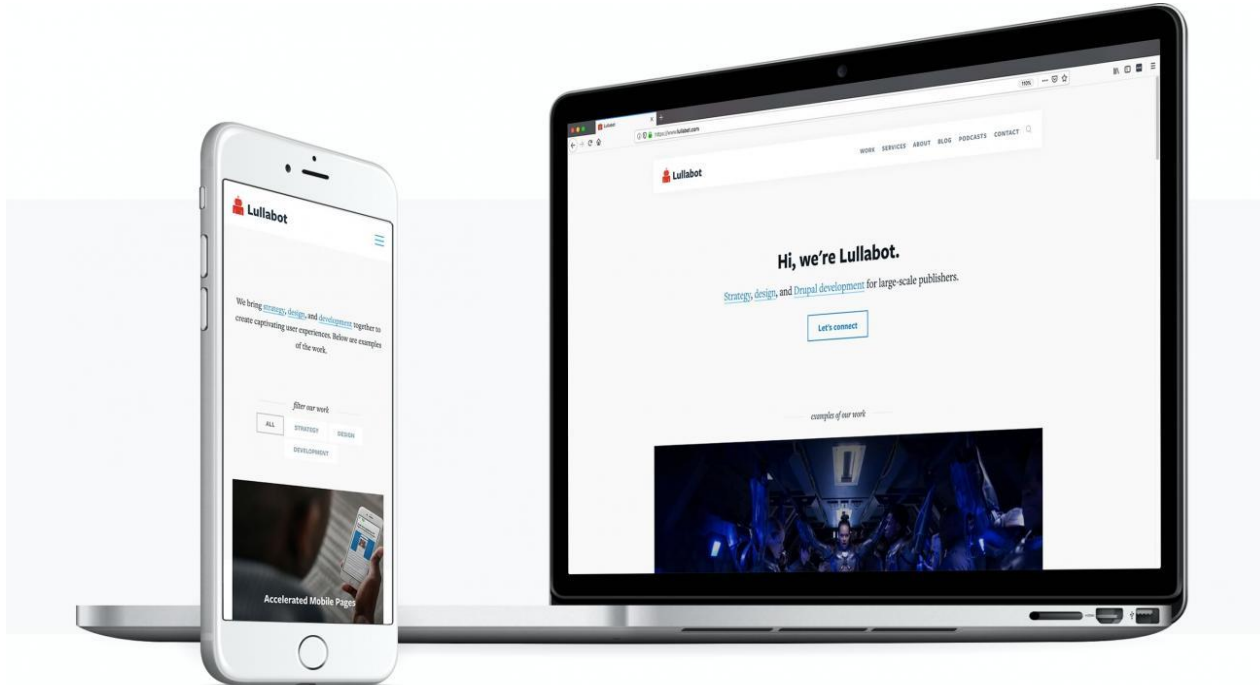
Lullabot

We bring strategy, design, and development together to create captivating user experiences. Below are examples of the work.

filter our work

ALL
STRATEGY
DESIGN
DEVELOPMENT

Accelerated Mobile Pages

Lullabot

https://www.lullabot.com

110%

Lullabot

WORK SERVICES ABOUT BLOG PODCASTS CONTACT

Hi, we're Lullabot.

Strategy, design, and Drupal development for large-scale publishers.

Let's connect

examples of our work